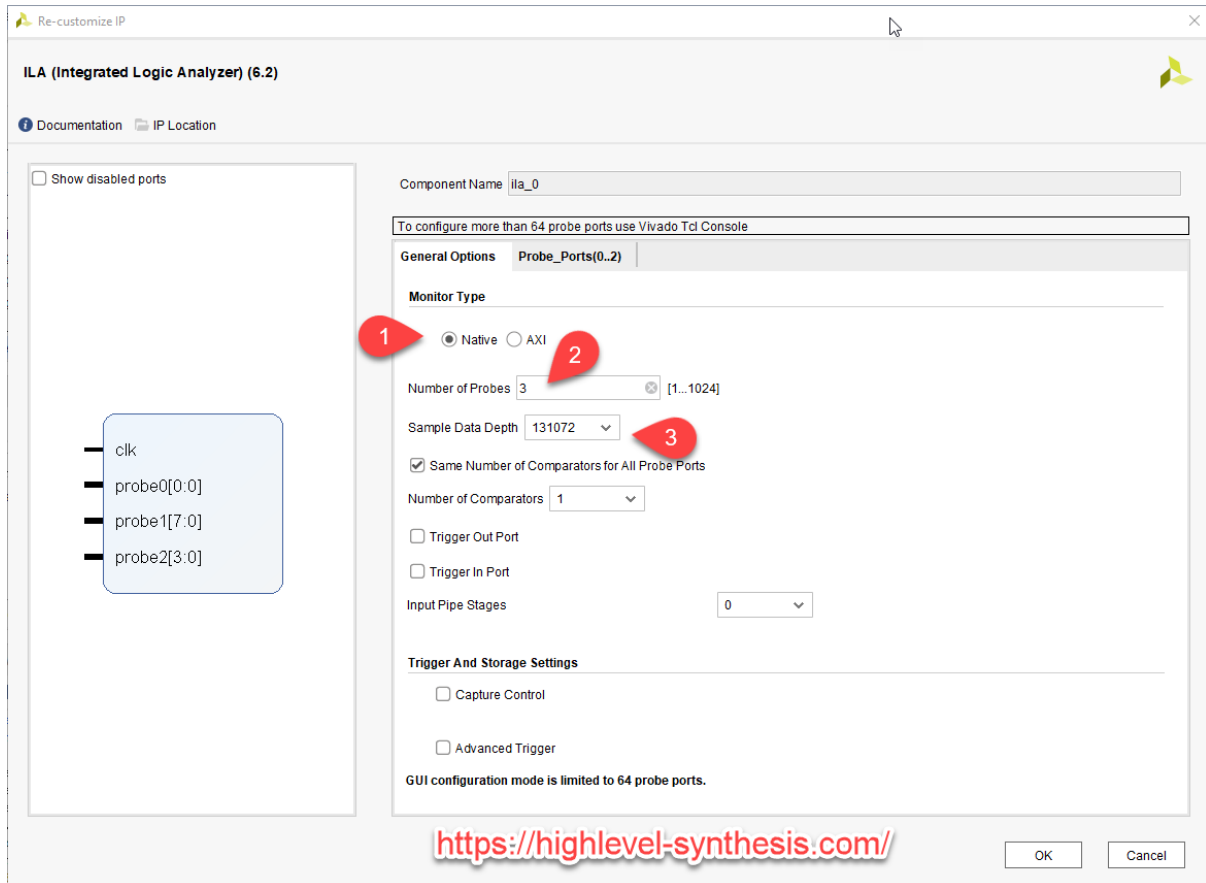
Re-customize IP

ILA (Integrated Logic Analyzer) (6.2)

Documentation IP Location

Show disabled ports

clk
probe0[0:0]
probe1[7:0]
probe2[3:0]

Component Name ila_0

To configure more than 64 probe ports use Vivado Tcl Console

General Options Probe_Ports(0..2)

Monitor Type

1

Native AXI

2

Number of Probes 3 [1...1024]

Sample Data Depth 131072

3

Same Number of Comparators for All Probe Ports

Number of Comparators 1

Trigger Out Port

Trigger In Port

Input Pipe Stages 0

Trigger And Storage Settings

Capture Control

Advanced Trigger

GUI configuration mode is limited to 64 probe ports.

https://highlevel-synthesis.com/

OK Cancel